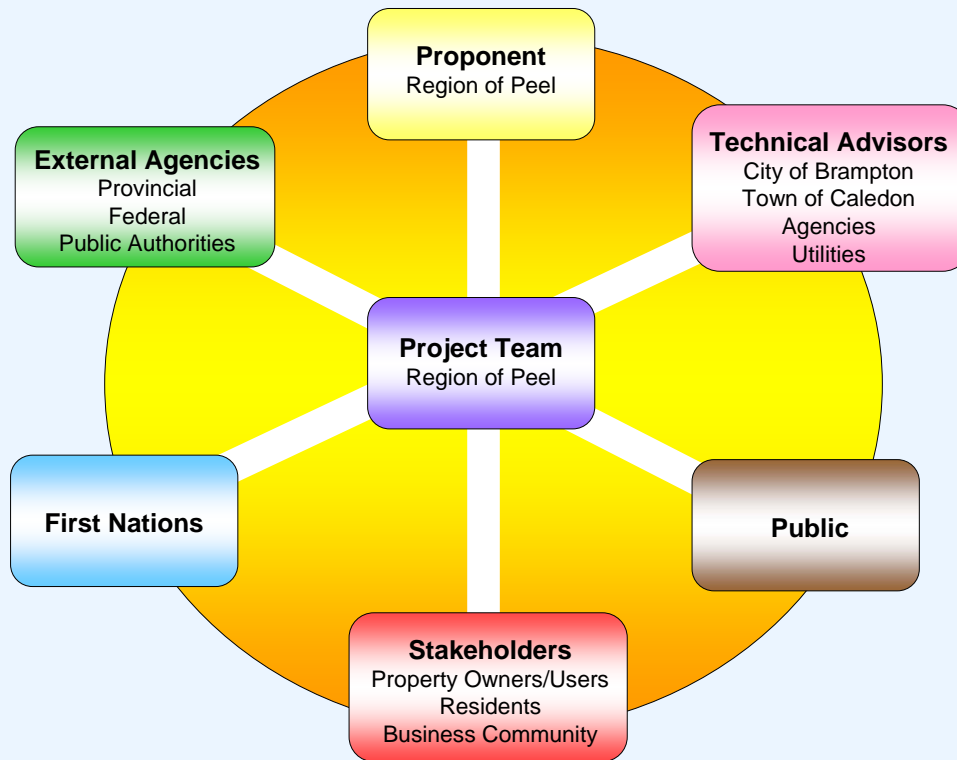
Proponent
Region of Peel

External Agencies
Provincial
Federal
Public Authorities

Technical Advisors
City of Brampton
Town of Caledon
Agencies
Utilities

Project Team
Region of Peel

First Nations

Public

Stakeholders
Property Owners/Users
Residents
Business Community